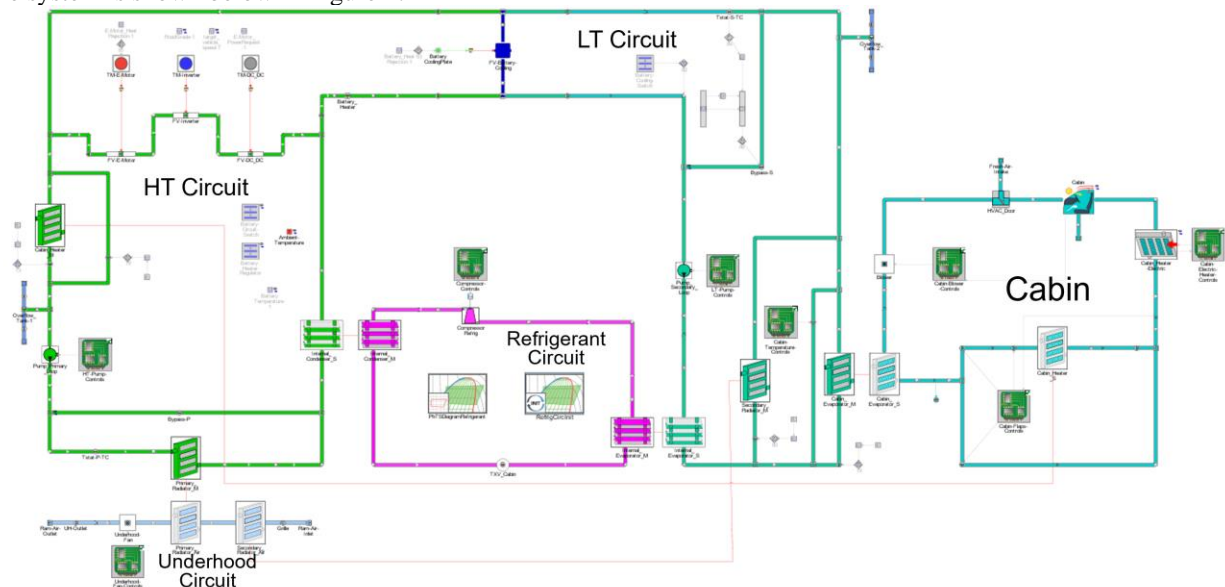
LT Circuit

HT Circuit

Cabin

Refrigerant Circuit

Underhood Circuit

TM-E-Motor

TM-Inverter

TM-DC_DC

FV-Inverter

FV-E-Motor

FV-DC_DC

Battery_Heater

Battery CoolingPlate

FV-Battery-Cooling

Total-S-TC

Bypass-S

Battery Cooling Switch

Ambient-Temperature

Battery Temperature

Pump_Secondary_Loop

LT-Pump-Controls

Compressor-Controls

Compressor Rating

Cabin-Temperature-Controls

Cabin-Blower-Controls

Blower

HVAC_Door

Fresh-Air-Intake

Cabin

Cabin-Heater-Electric

Cabin-Electric-Heater-Controls

Cabin-Heater_S

Cabin-Flaps-Controls

Cabin_Evaporator_S

Cabin_Evaporator_M

Secondary_Radiator_M

Internal_Evaporator_S

Thermal_Evaporator_M

TXV_Cabin

Internal_Condenser_S

Thermal_Condenser_M

Cabin-Heater

Pump_Primary_Loop

HT-Pump-Controls

Overflow_Tank-T

Overflow_Tank-2

Bypass-P

Total-P-TC

Primary_Radiator_S

Ram-Air-Outlet

UH-Outlet

Underhood Fan

Primary_Radiator_Air

Secondary_Radiator_Air

Grille

Ram-Air-Inlet

Underhood Fan-Controls